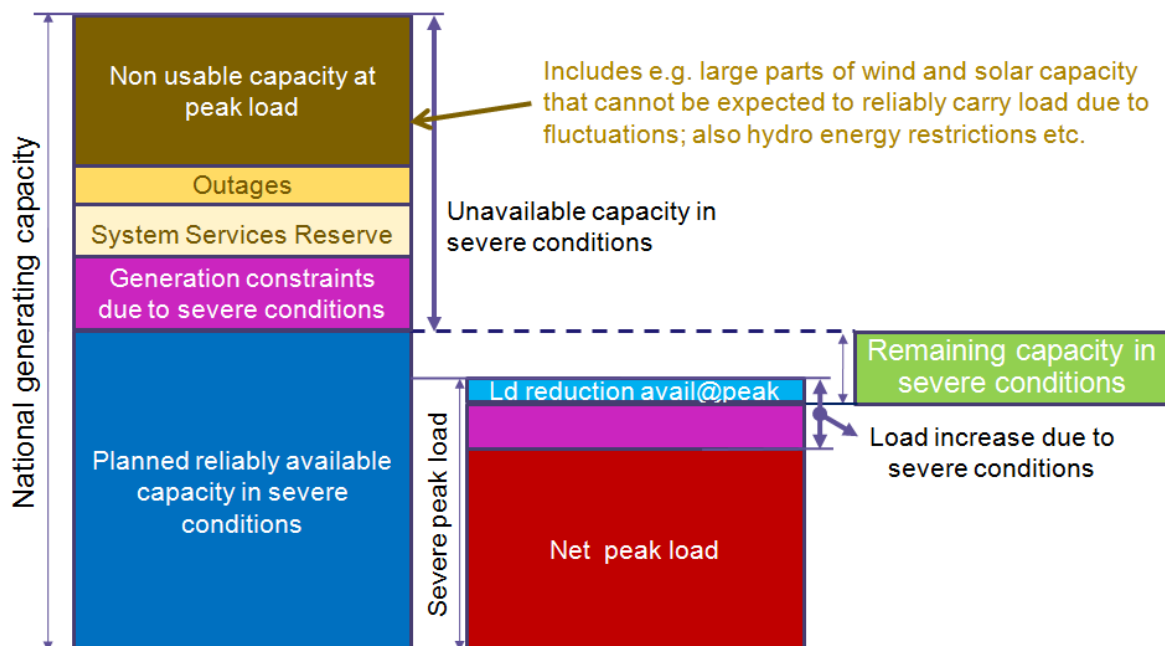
National generating capacity

Non usable capacity at peak load

Outages

System Services Reserve

Generation constraints due to severe conditions

Planned reliably available capacity in severe conditions

Includes e.g. large parts of wind and solar capacity that cannot be expected to reliably carry load due to fluctuations; also hydro energy restrictions etc.

Unavailable capacity in severe conditions

Remaining capacity in severe conditions

Ld reduction avail@peak

Load increase due to severe conditions

Severe peak load

Net peak load